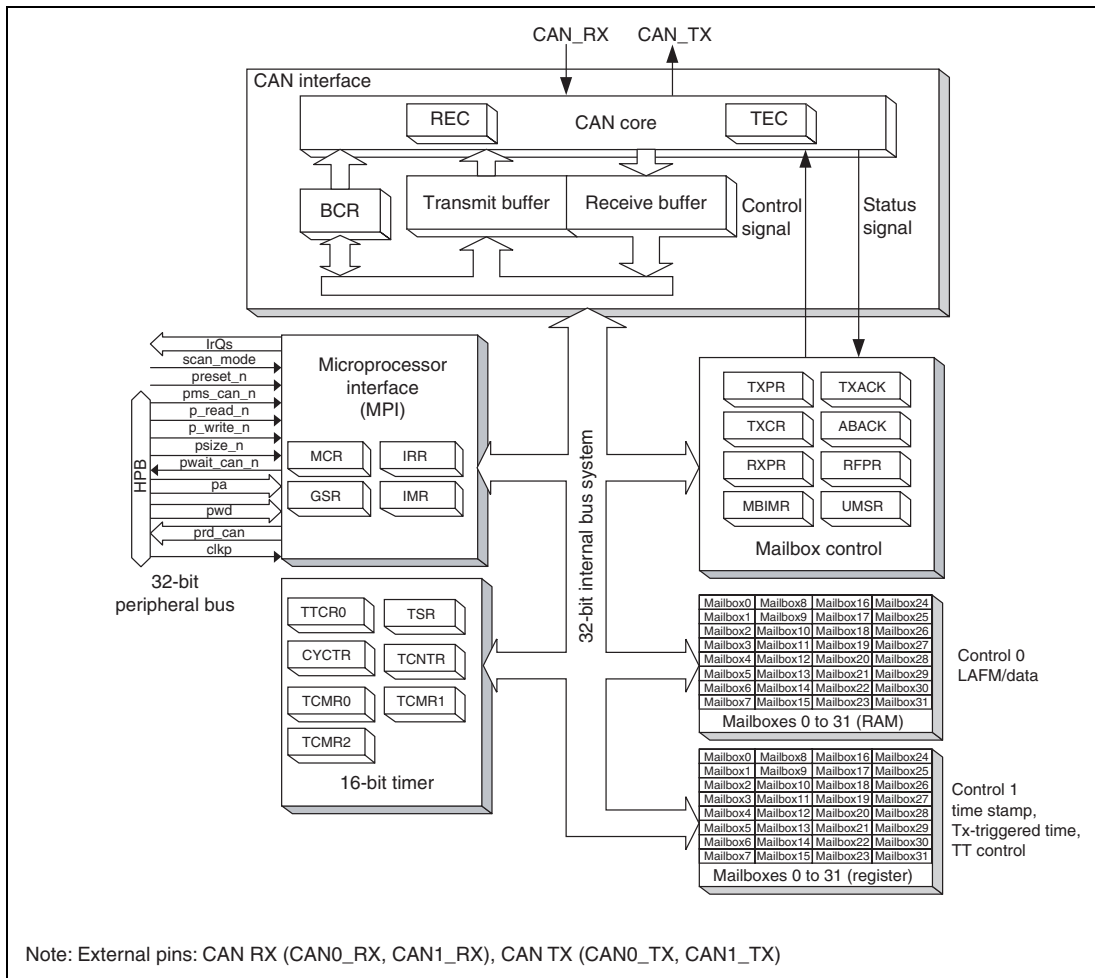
CAN_RX CAN_TX

CAN interface

REC CAN core TEC

BCR Transmit buffer Receive buffer Control signal Status signal

IrQs
scan_mode
preset_n
pms_can_n
p_read_n
p_write_n
psize_n
pwait_can_n
pa
pwd
prd_can
clkp

HPB

32-bit peripheral bus

Microprocessor interface (MPI)

MCR IRR
GSR IMR

32-bit internal bus system

TXPR TXACK
TXCR ABACK
RXPR RFPR
MBIMR UMSR

Mailbox control

| Mailbox0 | Mailbox8 | Mailbox16 | Mailbox24 |
|---|---|---|---|
| Mailbox1 | Mailbox9 | Mailbox17 | Mailbox25 |
| Mailbox2 | Mailbox10 | Mailbox18 | Mailbox26 |
| Mailbox3 | Mailbox11 | Mailbox19 | Mailbox27 |
| Mailbox4 | Mailbox12 | Mailbox20 | Mailbox28 |
| Mailbox5 | Mailbox13 | Mailbox21 | Mailbox29 |
| Mailbox6 | Mailbox14 | Mailbox22 | Mailbox30 |
| Mailbox7 | Mailbox15 | Mailbox23 | Mailbox31 |

Mailboxes 0 to 31 (RAM)

Control 0 LAFM/data

TTCR0 TSR
CYCTR TCNTR
TCMR0 TCMR1
TCMR2

16-bit timer

| Mailbox0 | Mailbox8 | Mailbox16 | Mailbox24 |
|---|---|---|---|
| Mailbox1 | Mailbox9 | Mailbox17 | Mailbox25 |
| Mailbox2 | Mailbox10 | Mailbox18 | Mailbox26 |
| Mailbox3 | Mailbox11 | Mailbox19 | Mailbox27 |
| Mailbox4 | Mailbox12 | Mailbox20 | Mailbox28 |
| Mailbox5 | Mailbox13 | Mailbox21 | Mailbox29 |
| Mailbox6 | Mailbox14 | Mailbox22 | Mailbox30 |
| Mailbox7 | Mailbox15 | Mailbox23 | Mailbox31 |

Mailboxes 0 to 31 (register)

Control 1 time stamp, Tx-triggered time, TT control

Note: External pins: CAN RX (CAN0_RX, CAN1_RX), CAN TX (CAN0_TX, CAN1_TX)